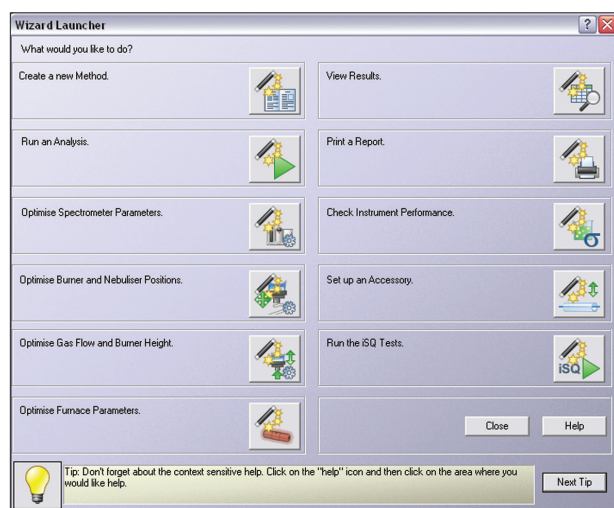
Wizard Launcher

What would you like to do?

Create a new Method.

View Results.

Run an Analysis.

Print a Report.

Optimise Spectrometer Parameters.

Check Instrument Performance.

Optimise Burner and Nebuliser Positions.

Set up an Accessory.

Optimise Gas Flow and Burner Height.

Run the iSQ Tests.

iSQ

Optimise Furnace Parameters.

Close

Help

Tip: Don't forget about the context sensitive help. Click on the "help" icon and then click on the area where you would like help.

Next Tip